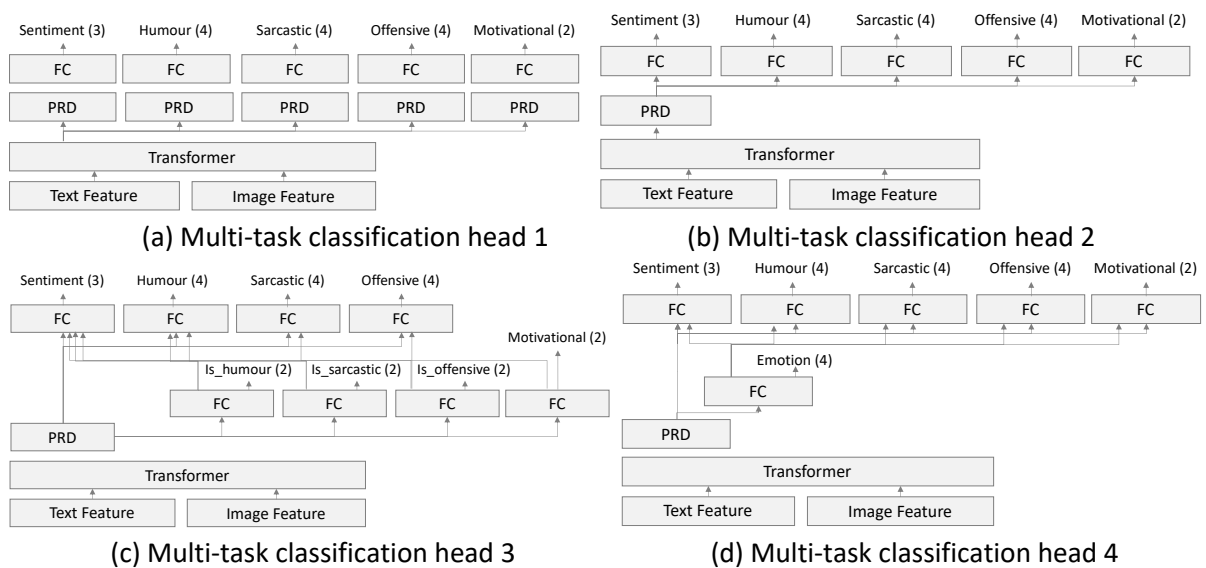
Sentiment (3) Humour (4) Sarcastic (4) Offensive (4) Motivational (2)

FC FC FC FC FC

PRD PRD PRD PRD PRD

Transformer

Text Feature Image Feature

(a) Multi-task classification head 1

Sentiment (3) Humour (4) Sarcastic (4) Offensive (4) Motivational (2)

FC FC FC FC FC

PRD

Transformer

Text Feature Image Feature

(b) Multi-task classification head 2

Sentiment (3) Humour (4) Sarcastic (4) Offensive (4)

FC FC FC FC

Motivational (2)

Is_humour (2) Is_sarcastic (2) Is_offensive (2)

FC FC FC FC

PRD

Transformer

Text Feature Image Feature

(c) Multi-task classification head 3

Sentiment (3) Humour (4) Sarcastic (4) Offensive (4) Motivational (2)

FC FC FC FC FC

Emotion (4)

FC

PRD

Transformer

Text Feature Image Feature

(d) Multi-task classification head 4